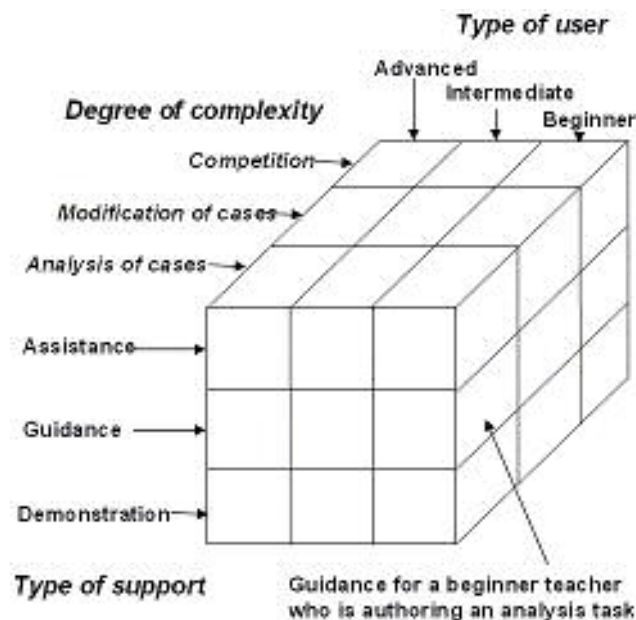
Type of user

Advanced

Intermediate

Beginner

Degree of complexity

Competition

Modification of cases

Analysis of cases

Assistance

Guidance

Demonstration

Type of support

Guidance for a beginner teacher who is authoring an analysis task